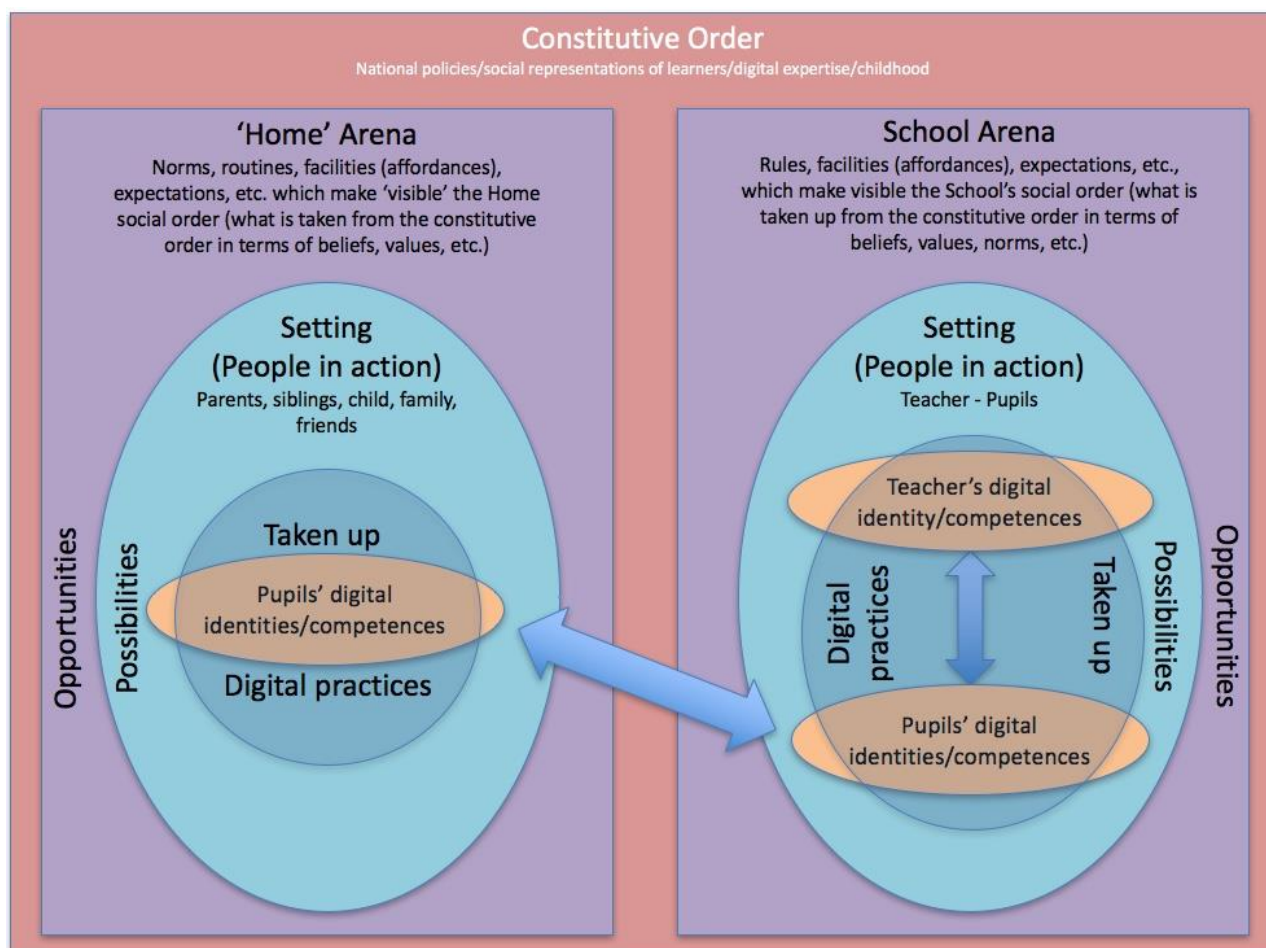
Constitutive Order
National policies/social representations of learners/digital expertise/childhood

'Home' Arena
Norms, routines, facilities (affordances), expectations, etc. which make 'visible' the Home social order (what is taken from the constitutive order in terms of beliefs, values, etc.)

Setting
(People in action)
Parents, siblings, child, family, friends

Taken up

Pupils' digital identities/competences

Digital practices

Possibilities

Opportunities

School Arena
Rules, facilities (affordances), expectations, etc., which make visible the School's social order (what is taken up from the constitutive order in terms of beliefs, values, norms, etc.)

Setting
(People in action)
Teacher - Pupils

Teacher's digital identity/competences

Digital practices

Taken up

Pupils' digital identities/competences

Possibilities

Opportunities